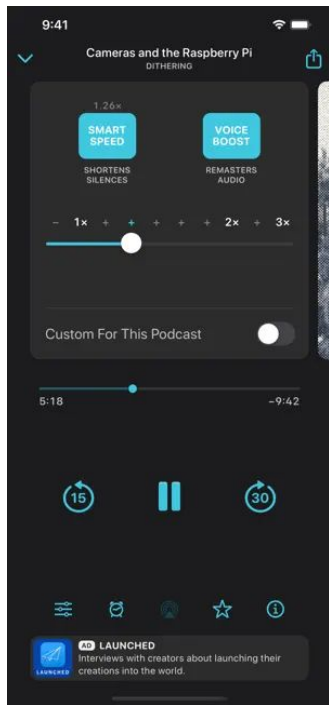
9:41

Cameras and the Raspberry Pi
DITHERING

1.26×
SMART SPEED
SHORTENS SILENCES

VOICE BOOST
REMASTERS AUDIO

– 1× + + + + + 2× + 3×

Custom For This Podcast

5:18
–9:42

15
30

AD LAUNCHED
Interviews with creators about launching their creations into the world.
LAUNCHED